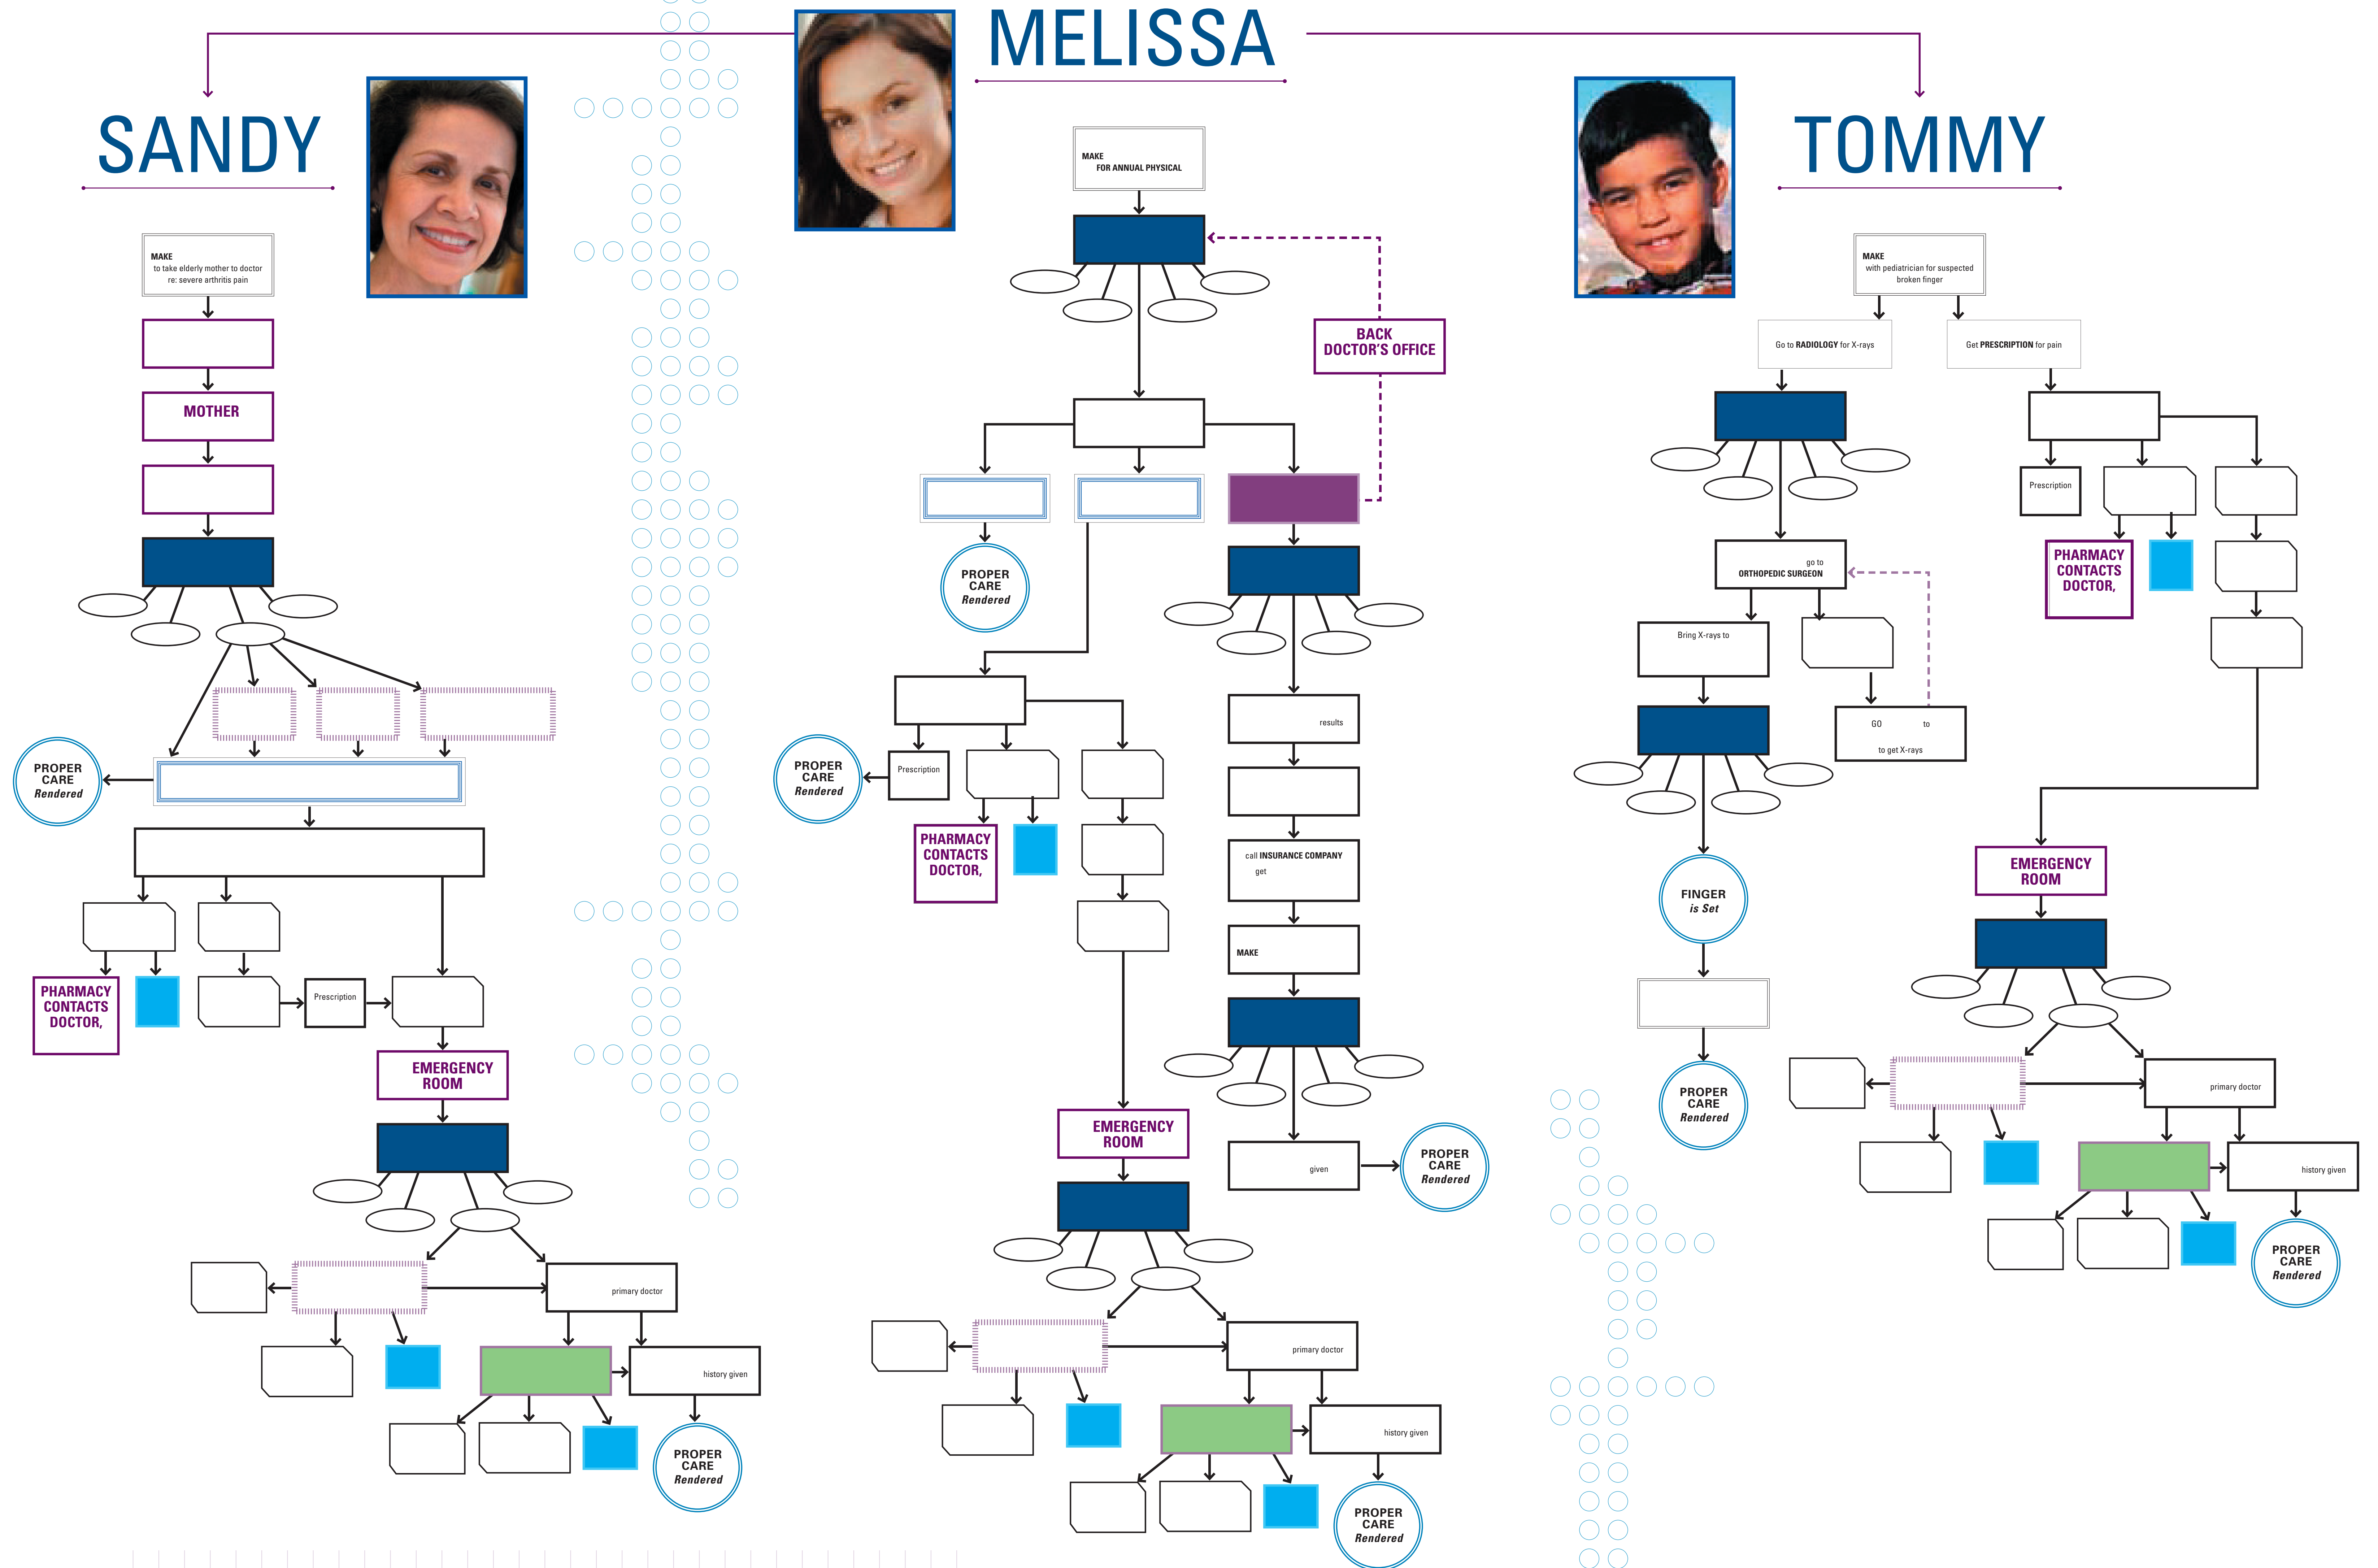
MELISSA

SANDY

TOMMY

MAKE
to take elderly mother to doctor
re: severe arthritis pain

MOTHER

PROPER CARE Rendered

PHARMACY CONTACTS DOCTOR,

Prescription

EMERGENCY ROOM

primary doctor

history given

PROPER CARE Rendered

MAKE
FOR ANNUAL PHYSICAL

BACK
DOCTOR'S OFFICE

PROPER CARE Rendered

PROPER CARE Rendered

Prescription

PHARMACY CONTACTS DOCTOR,

results

call INSURANCE COMPANY
get

MAKE

given

PROPER CARE Rendered

EMERGENCY ROOM

primary doctor

history given

PROPER CARE Rendered

MAKE
with pediatrician for suspected broken finger

Go to RADIOLOGY for X-rays

Get PRESCRIPTION for pain

Prescription

PHARMACY CONTACTS DOCTOR,

go to
ORTHOPEDIC SURGEON

Bring X-rays to

GO to
to get X-rays

FINGER is Set

PROPER CARE Rendered

EMERGENCY ROOM

primary doctor

history given

PROPER CARE Rendered